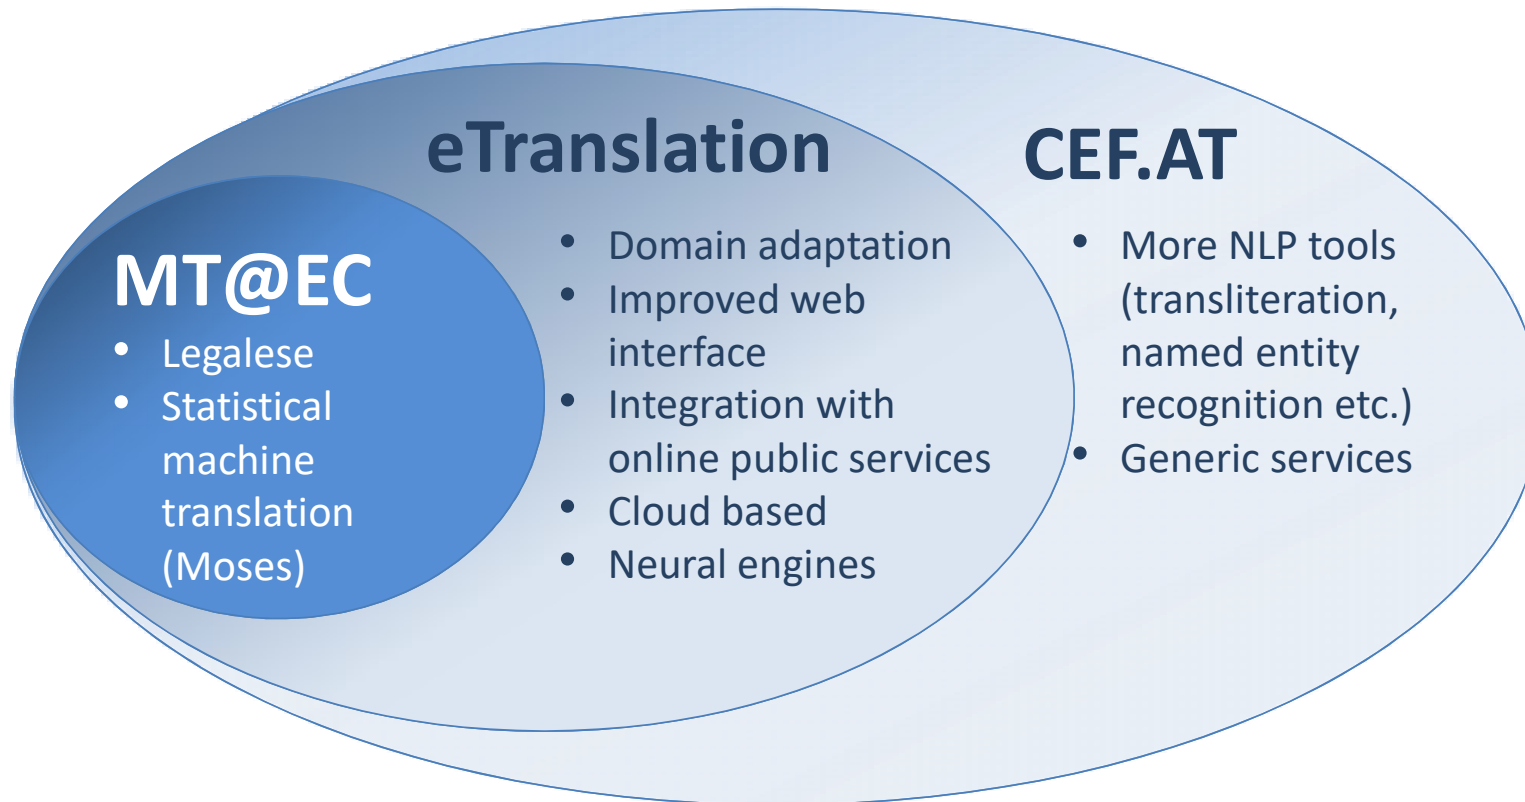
MT@EC
- Legalese
- Statistical machine translation (Moses)

eTranslation
- Domain adaptation
- Improved web interface
- Integration with online public services
- Cloud based
- Neural engines

CEF.AT
- More NLP tools (transliteration, named entity recognition etc.)
- Generic services